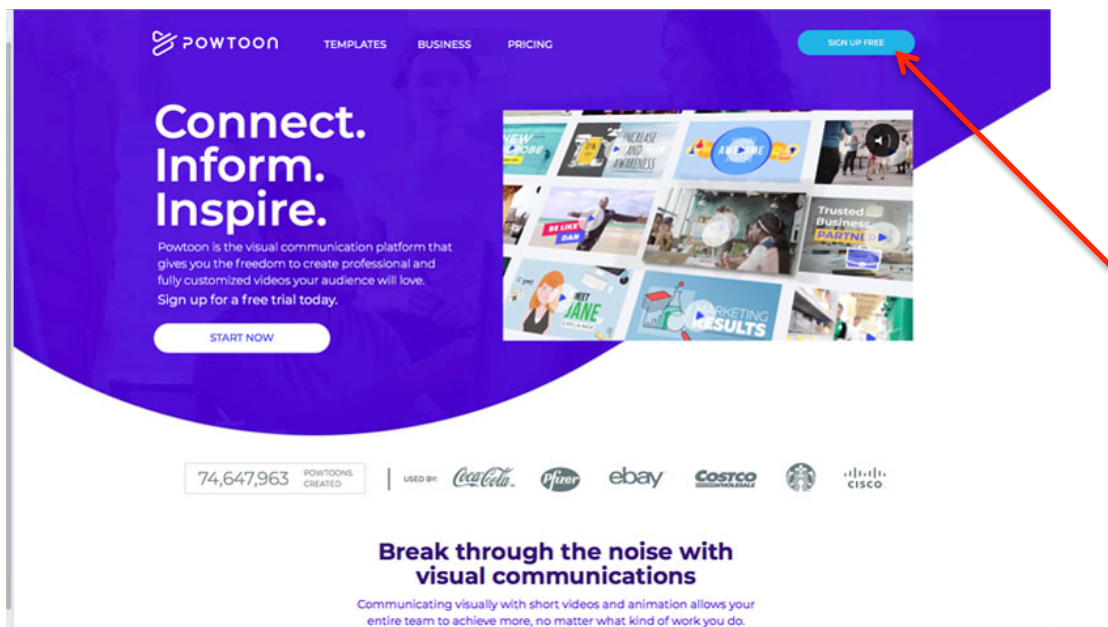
POWTOON TEMPLATES BUSINESS PRICING SIGN UP FREE

Connect. Inform. Inspire.

Powtoon is the visual communication platform that gives you the freedom to create professional and fully customized videos your audience will love.

Sign up for a free trial today.

START NOW

NEW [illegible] INCREASE AWARENESS BE LIKE DAN Trusted Business PARTNER MEET JANE MARKETING RESULTS

74,647,963 POWTOONS CREATED | USED BY: Coca-Cola Pfizer ebay COSTCO WHOLESALE CISCO

Break through the noise with visual communications

Communicating visually with short videos and animation allows your entire team to achieve more, no matter what kind of work you do.